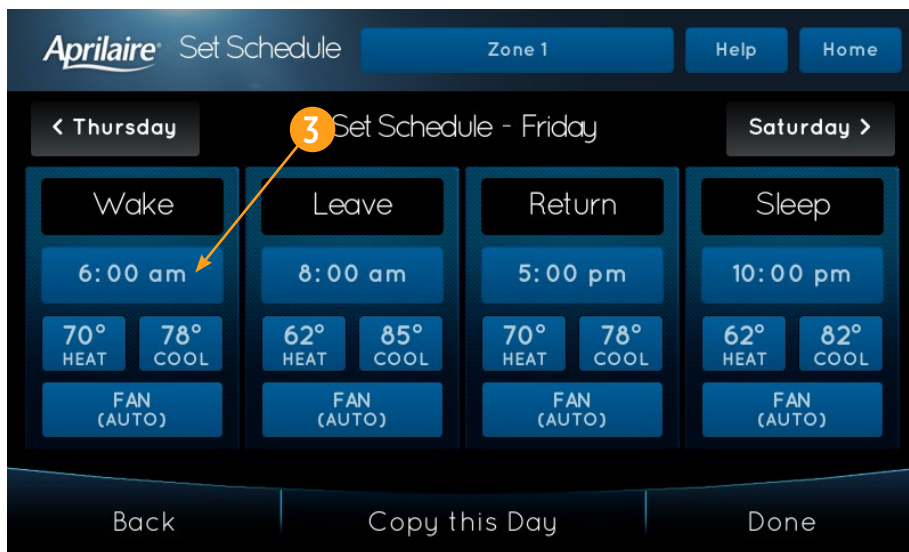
Aprilaire Set Schedule

Zone 1

Help

Home

< Thursday

3

Set Schedule - Friday

Saturday >

Wake

6:00 am

70° HEAT

78° COOL

FAN (AUTO)

Leave

8:00 am

62° HEAT

85° COOL

FAN (AUTO)

Return

5:00 pm

70° HEAT

78° COOL

FAN (AUTO)

Sleep

10:00 pm

62° HEAT

82° COOL

FAN (AUTO)

Back

Copy this Day

Done